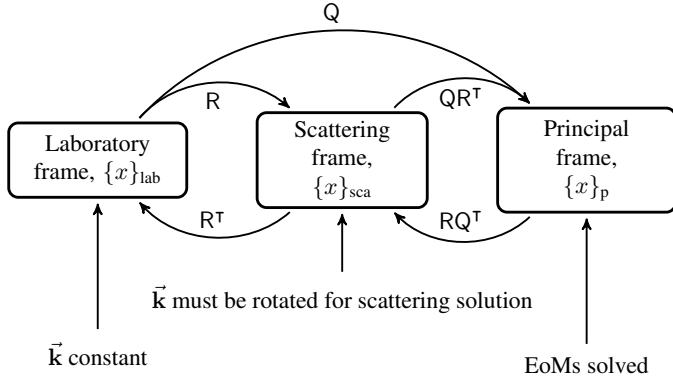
Q

R

QR$^\intercal$

Laboratory frame, $\{x\}_{\text{lab}}$

Scattering frame, $\{x\}_{\text{sca}}$

Principal frame, $\{x\}_{\text{p}}$

R$^\intercal$

RQ$^\intercal$

$\vec{\mathbf{k}}$ must be rotated for scattering solution

$\vec{\mathbf{k}}$ constant

EoMs solved